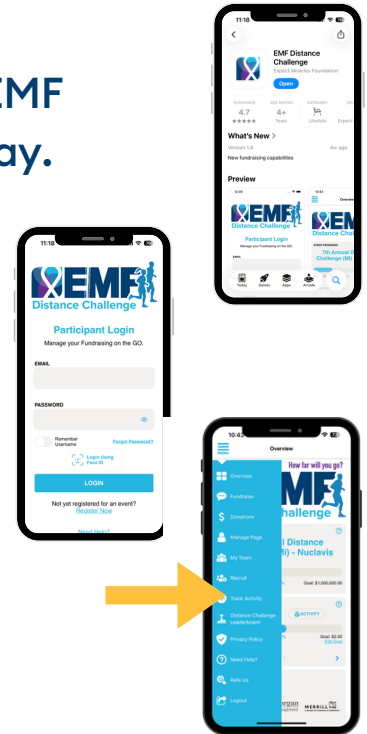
EMF
ay.

11:18
EMF Distance Challenge
Expect Miracles Foundation
Open
8 RATINGS
4.7
★★★★★
AGE RATING
4+
Years
CATEGORY
Lifestyle
DEV
Expect
What's New >
Version 1.4
4w ago
New fundraising capabilities
Preview
EMF
Distance Challenge
Participant Login
Manage your Fundraising on the GO.
Overview
7th Annual Distance Challenge (Mi)
Today
Games
Apps
Arcade

11:18
EMF
Distance Challenge
Participant Login
Manage your Fundraising on the GO.
EMAIL
PASSWORD
Remember Username
Forgot Password?
Login Using Face ID
LOGIN
Not yet registered for an event?
Register Now
Need Help?

10:43
Overview
How far will you go?
EMF
hallenge
l Distance
i) - Nuclavis
Goal: $1,000,000.00
ACTIVITY
Goal: $2.00
Edit Goal
Overview
Fundraise
Donations
Manage Page
My Team
Recruit
Track Activity
Distance Challenge Leaderboard
Privacy Policy
Need Help?
Rate Us
Logout
MERRILL